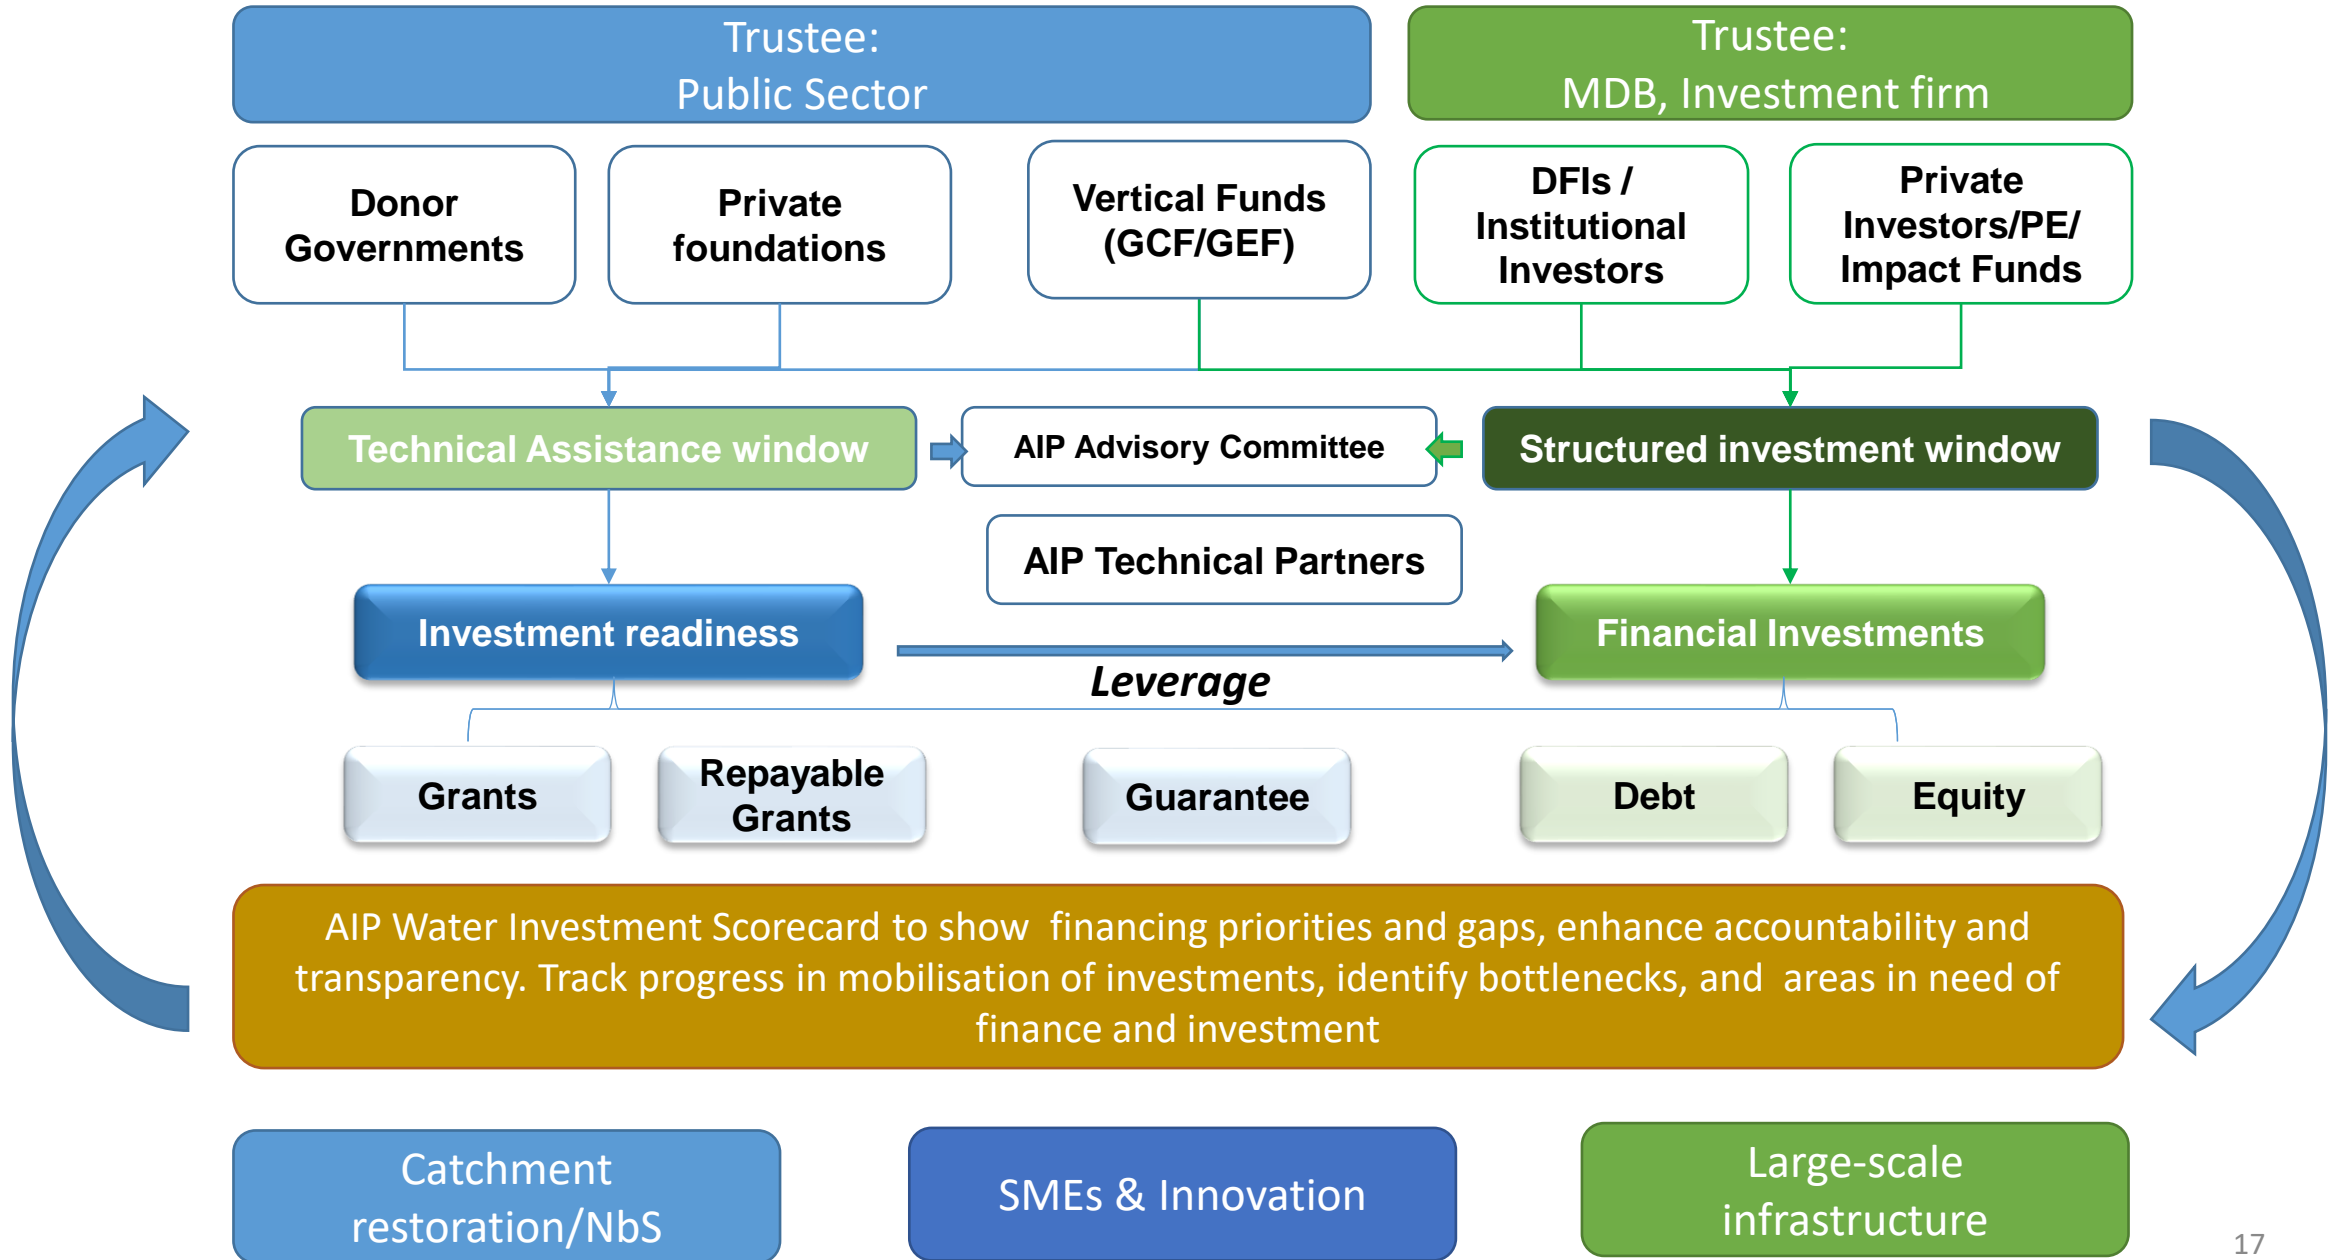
Trustee:
Public Sector

Trustee:
MDB, Investment firm

Donor Governments

Private foundations

Vertical Funds (GCF/GEF)

DFIs / Institutional Investors

Private Investors/PE/ Impact Funds

Technical Assistance window

AIP Advisory Committee

Structured investment window

AIP Technical Partners

Investment readiness

Leverage

Financial Investments

Grants

Repayable Grants

Guarantee

Debt

Equity

AIP Water Investment Scorecard to show financing priorities and gaps, enhance accountability and transparency. Track progress in mobilisation of investments, identify bottlenecks, and areas in need of finance and investment

Catchment restoration/NbS

SMEs & Innovation

Large-scale infrastructure

17